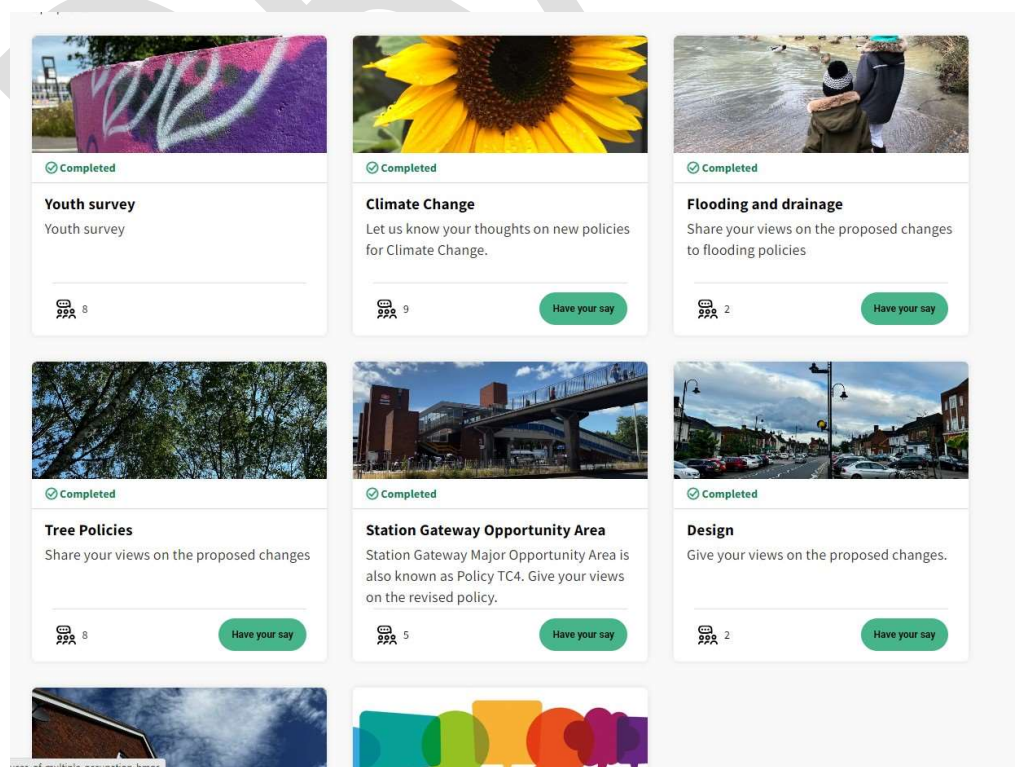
Completed

Youth survey

Youth survey

8

Completed

Climate Change

Let us know your thoughts on new policies for Climate Change.

9

Have your say

Completed

Flooding and drainage

Share your views on the proposed changes to flooding policies

2

Have your say

Completed

Tree Policies

Share your views on the proposed changes

8

Have your say

Completed

Station Gateway Opportunity Area

Station Gateway Major Opportunity Area is also known as Policy TC4. Give your views on the revised policy.

5

Have your say

Completed

Design

Give your views on the proposed changes.

2

Have your say

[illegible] of multiple occupation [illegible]